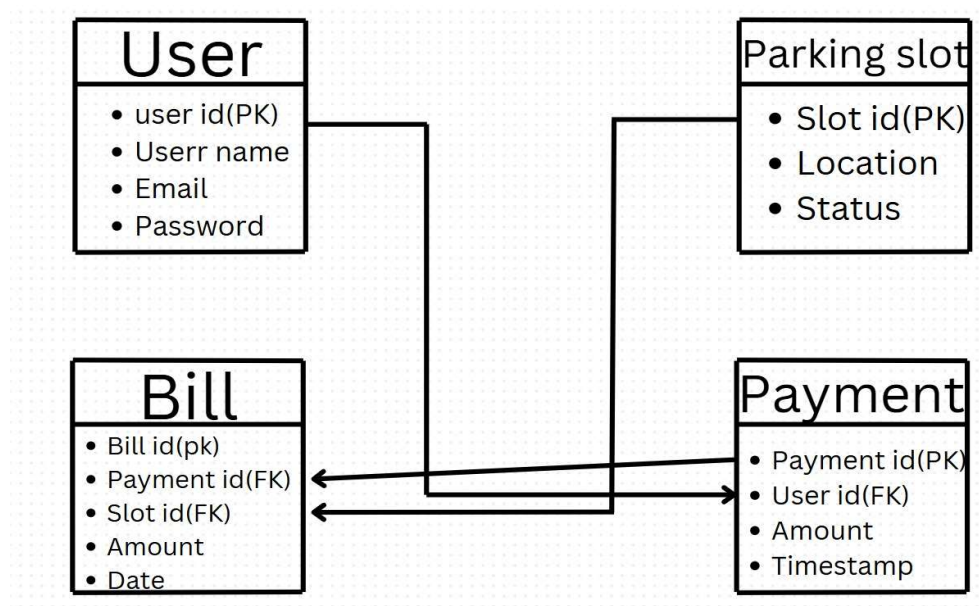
User
- user id(PK)
- Userr name
- Email
- Password

Parking slot
- Slot id(PK)
- Location
- Status

Bill
- Bill id(pk)
- Payment id(FK)
- Slot id(FK)
- Amount
- Date

Payment
- Payment id(PK)
- User id(FK)
- Amount
- Timestamp